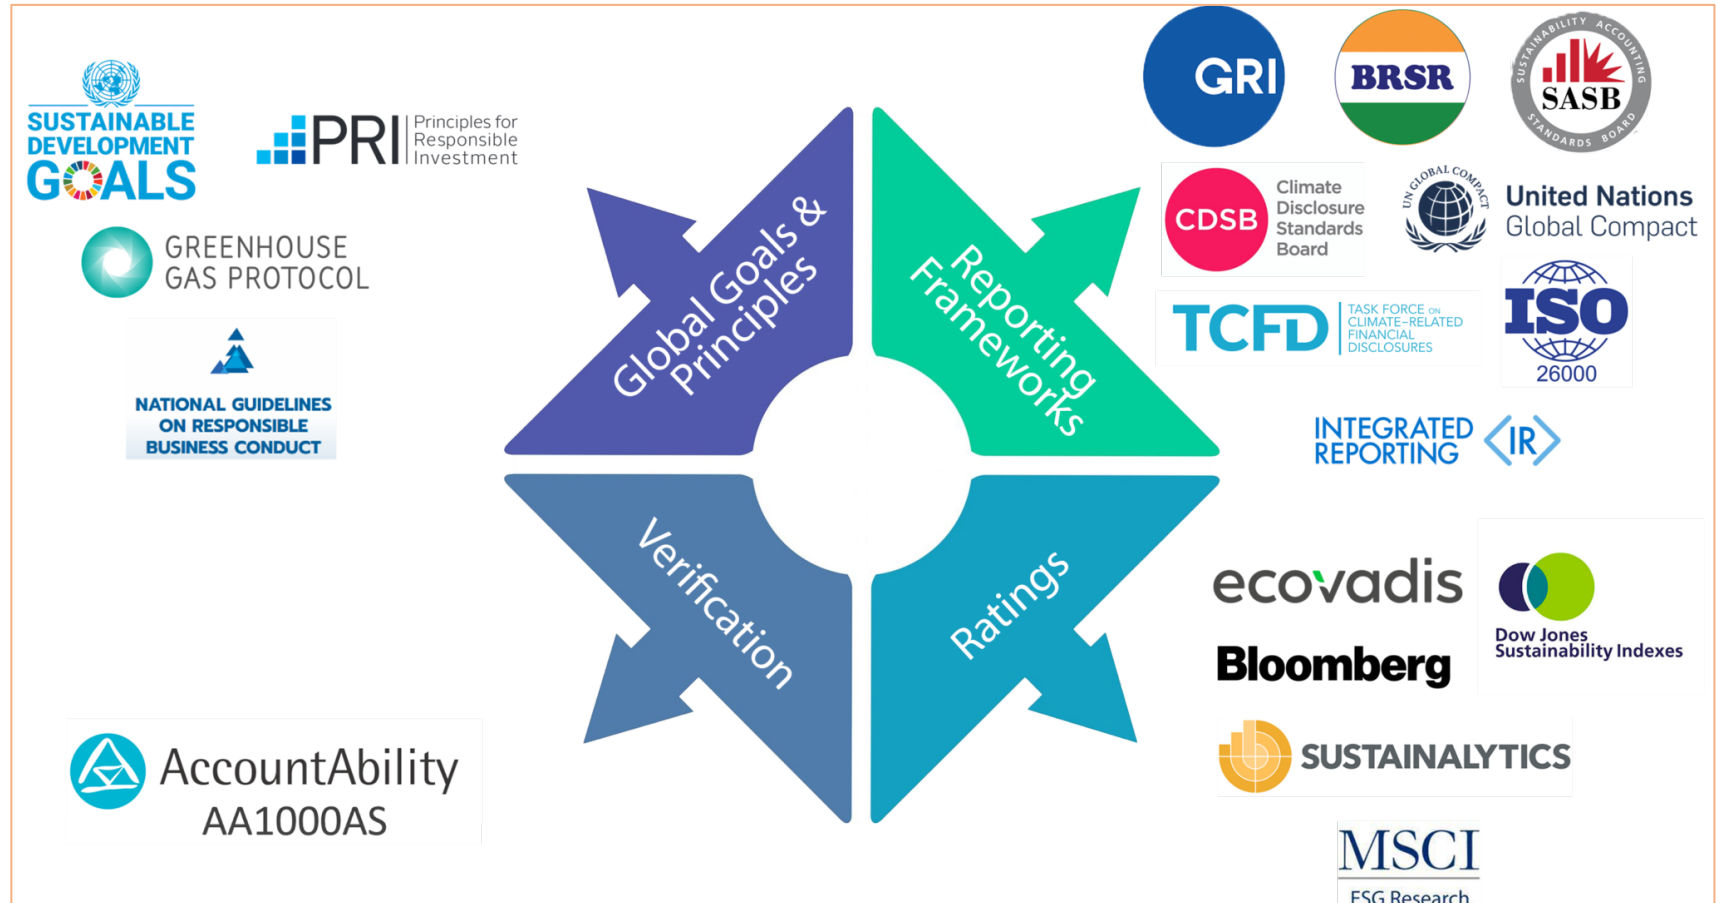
SUSTAINABLE DEVELOPMENT GOALS

PRI Principles for Responsible Investment

GREENHOUSE GAS PROTOCOL

NATIONAL GUIDELINES ON RESPONSIBLE BUSINESS CONDUCT

AccountAbility AA1000AS

Global Goals & Principles

Reporting Frameworks

Verification

Ratings

GRI

BRSR

SUSTAINABILITY ACCOUNTING STANDARDS BOARD SASB

CDSB Climate Disclosure Standards Board

UN GLOBAL COMPACT United Nations Global Compact

TCFD TASK FORCE ON CLIMATE-RELATED FINANCIAL DISCLOSURES

ISO 26000

INTEGRATED REPORTING <IR>

ecovadis

Dow Jones Sustainability Indexes

Bloomberg

SUSTAINALYTICS

MSCI ESG Research